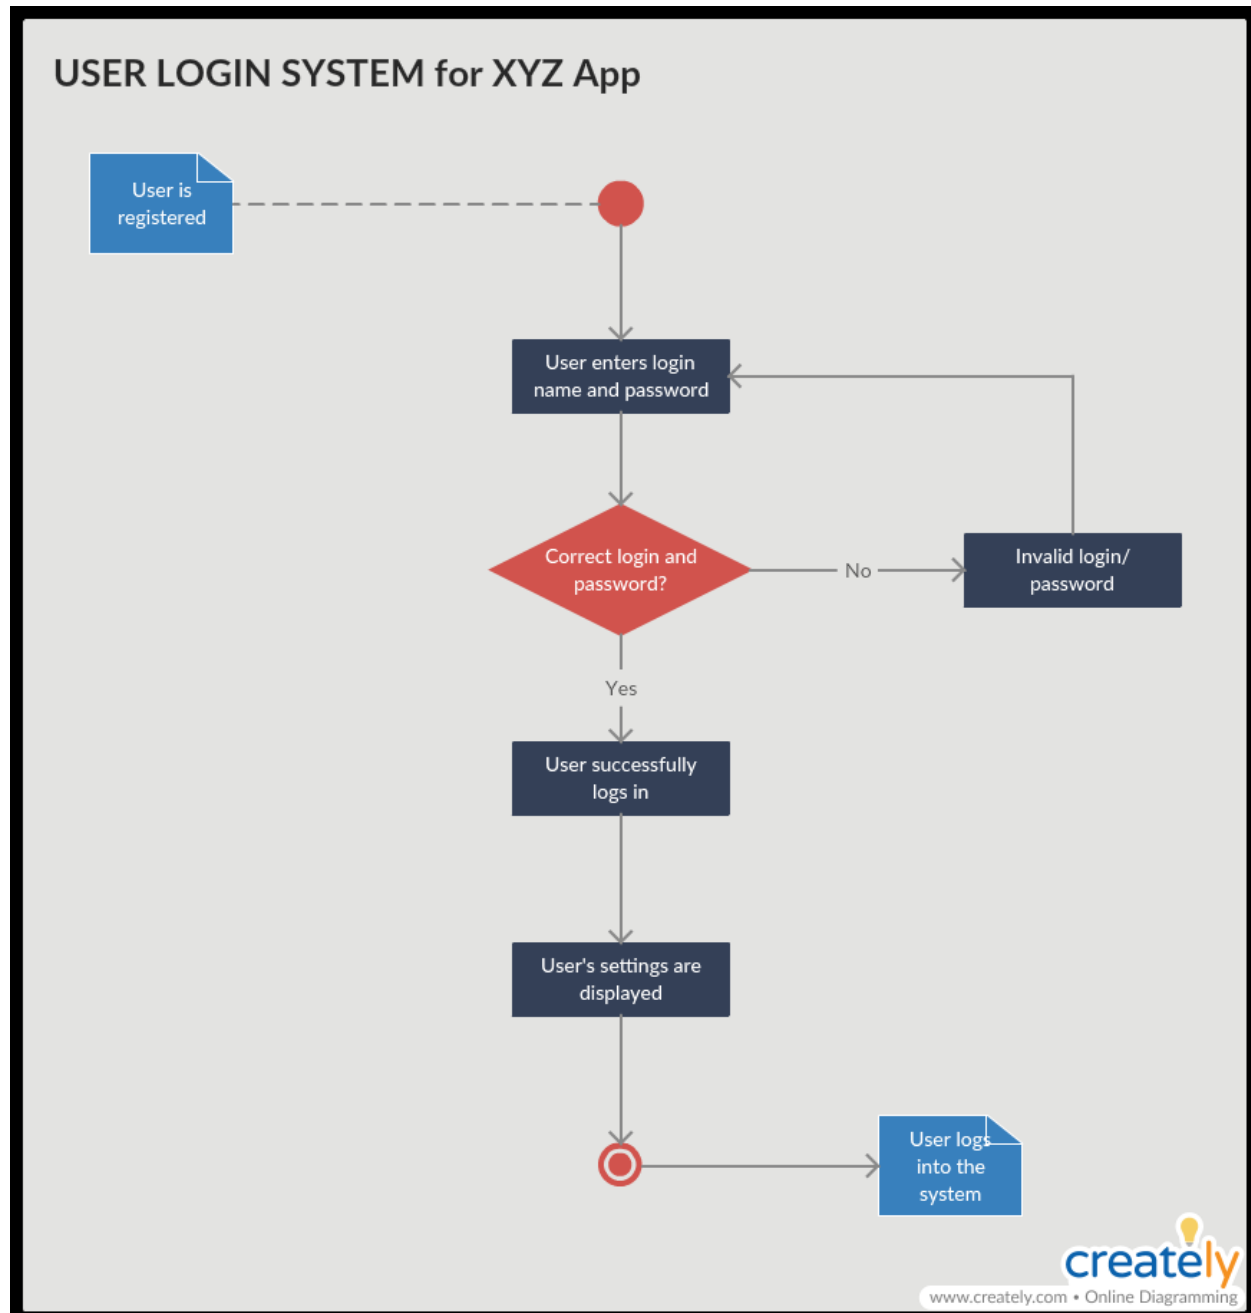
USER LOGIN SYSTEM for XYZ App

User is registered

User enters login name and password

Correct login and password?

No

Invalid login/ password

Yes

User successfully logs in

User's settings are displayed

User logs into the system

creately

www.creately.com • Online Diagramming